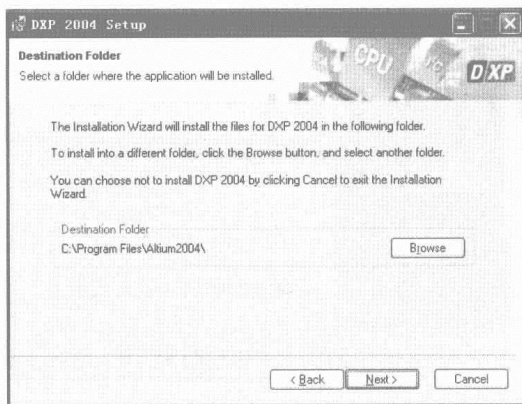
DXP 2004 Setup

Destination Folder
Select a folder where the application will be installed.

CPU
DXP

The Installation Wizard will install the files for DXP 2004 in the following folder.

To install into a different folder, click the Browse button, and select another folder.

You can choose not to install DXP 2004 by clicking Cancel to exit the Installation Wizard.

Destination Folder
C:\Program Files\Altium2004\

Browse

< Back
Next >
Cancel